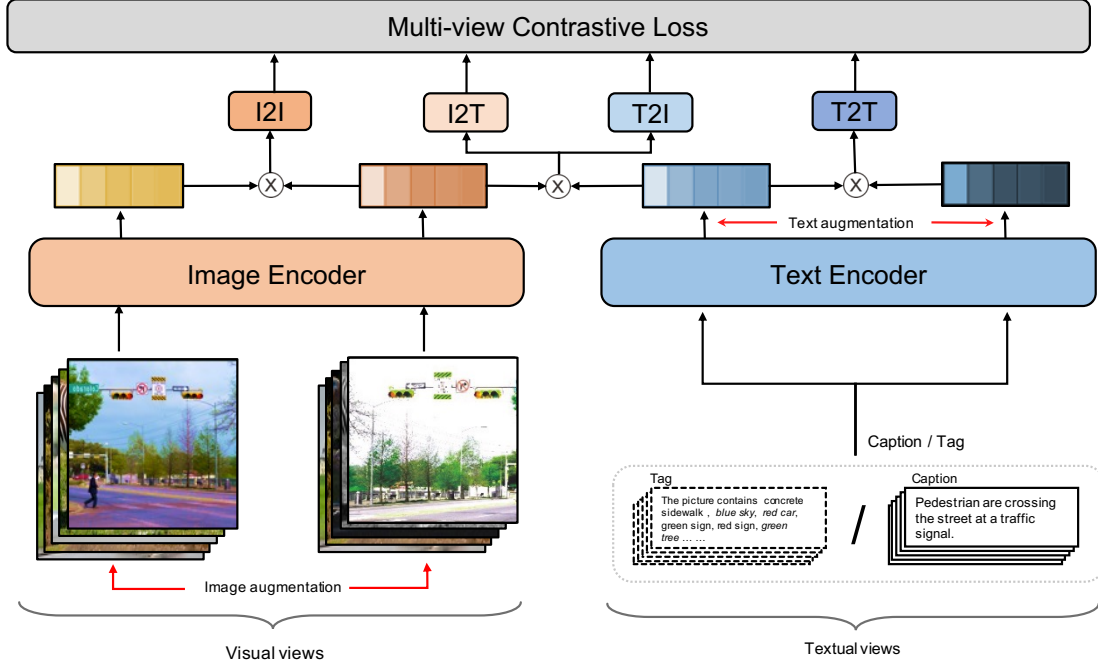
Multi-view Contrastive Loss

I2I

I2T

T2I

T2T

Text augmentation

Image Encoder

Text Encoder

Caption / Tag

Tag

The picture contains concrete sidewalk , *blue sky*, *red car*, green sign, red sign, *green tree* … …

/

Caption

Pedestrian are crossing the street at a traffic signal.

Image augmentation

Visual views

Textual views